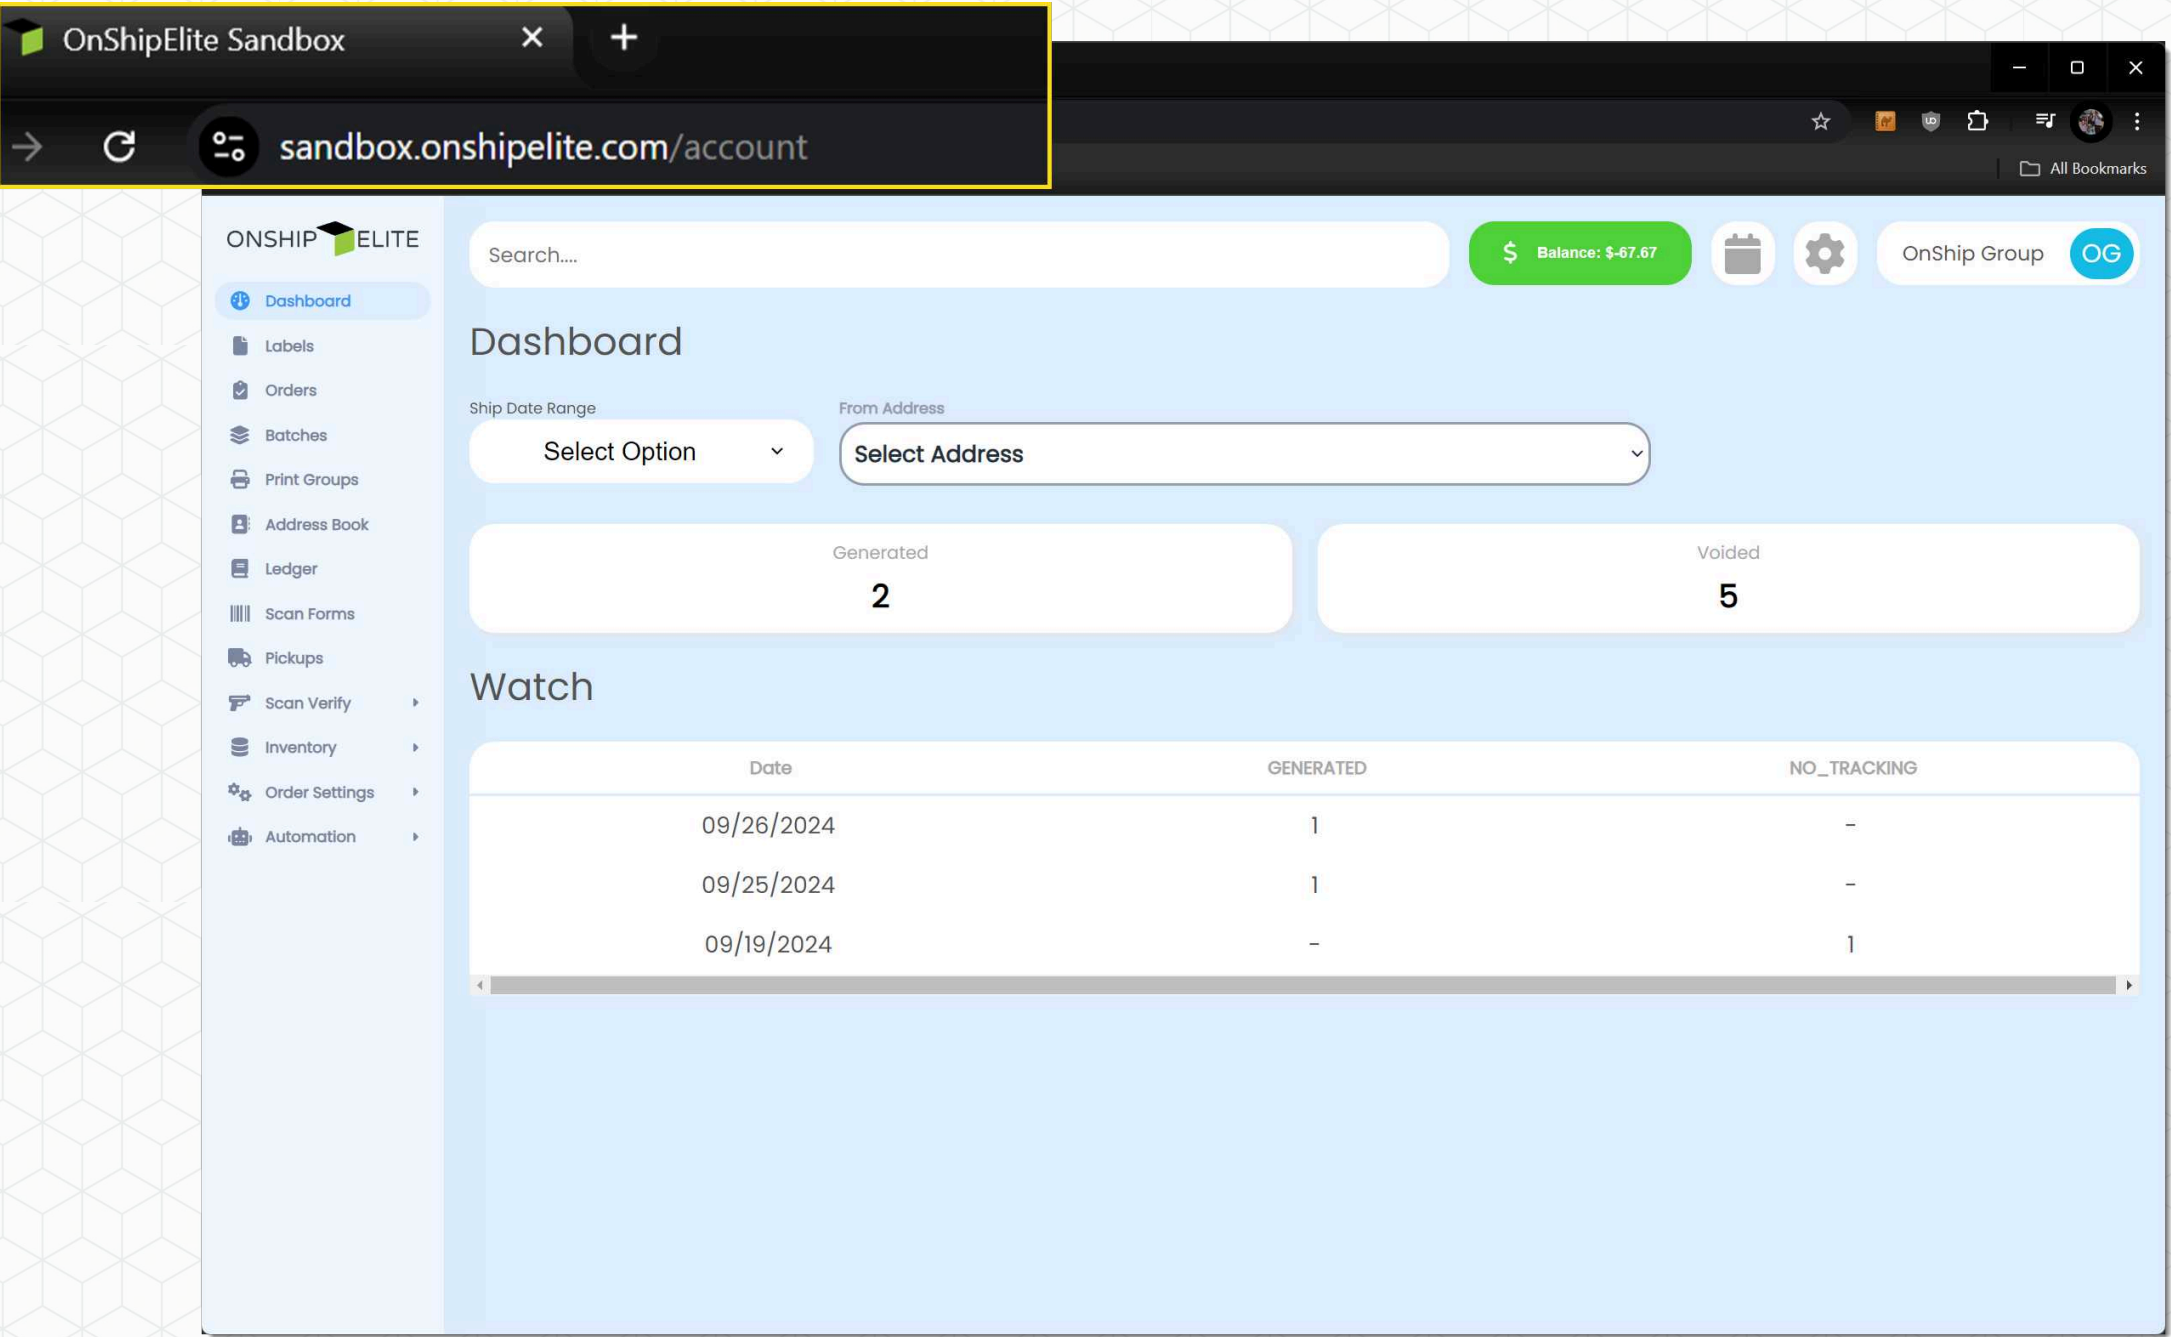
OnShipElite Sandbox

sandbox.onshipelite.com/account

All Bookmarks

ONSHIP ELITE

Dashboard
Labels
Orders
Batches
Print Groups
Address Book
Ledger
Scan Forms
Pickups
Scan Verify
Inventory
Order Settings
Automation

Search....

Balance: $-67.67

OnShip Group OG

Dashboard

Ship Date Range
Select Option

From Address
Select Address

Generated
2

Voided
5

Watch

| Date | GENERATED | NO_TRACKING |
|---|---|---|
| 09/26/2024 | 1 | - |
| 09/25/2024 | 1 | - |
| 09/19/2024 | - | 1 |